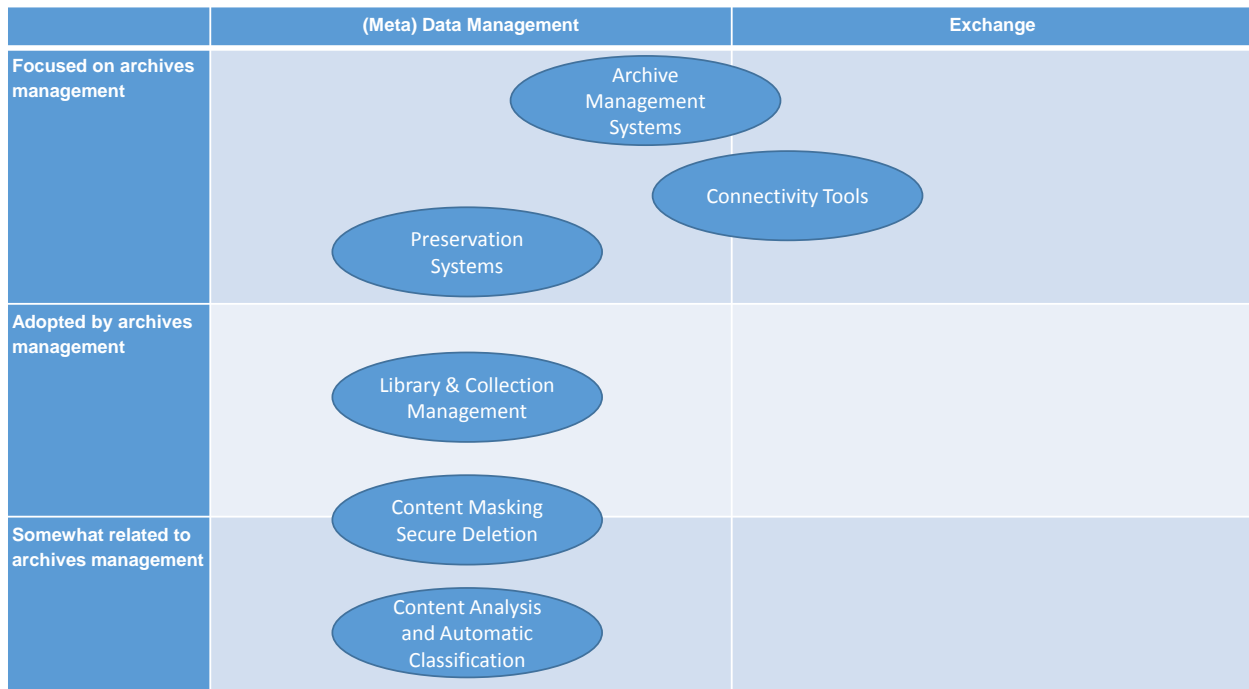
|  | (Meta) Data Management | Exchange |
|---|---|---|
| Focused on archives management | Archive Management Systems<br>Connectivity Tools<br>Preservation Systems |  |
| Adopted by archives management | Library & Collection Management<br>Content Masking Secure Deletion |  |
| Somewhat related to archives management | Content Analysis and Automatic Classification |  |